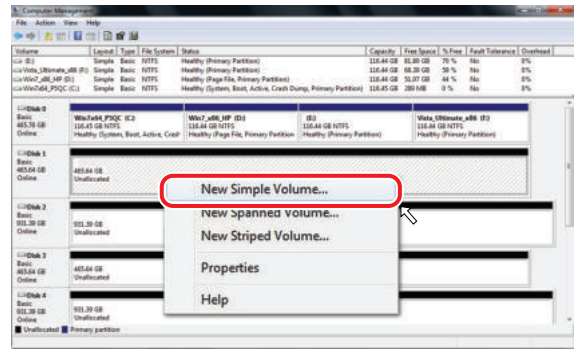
Computer Management

File Action View Help

| Volume | Layout | Type | File System | Status | Capacity | Free Space | % Free | Fault Tolerance | Overhead |
|---|---|---|---|---|---|---|---|---|---|
| (E:) | Simple | Basic | NTFS | Healthy (Primary Partition) | 116.44 GB | 91.80 GB | 79 % | No | 0% |
| Vista_Ultimate_x86 (F:) | Simple | Basic | NTFS | Healthy (Primary Partition) | 116.44 GB | 68.38 GB | 59 % | No | 0% |
| Win7_x86_HP (D:) | Simple | Basic | NTFS | Healthy (Page File, Primary Partition) | 116.44 GB | 51.07 GB | 44 % | No | 0% |
| Win7x64_PSQC (C:) | Simple | Basic | NTFS | Healthy (System, Boot, Active, Crash Dump, Primary Partition) | 116.45 GB | 289 MB | 0 % | No | 0% |

Disk 0
Basic
465.76 GB
Online

Win7x64_PSQC (C:)
116.45 GB NTFS
Healthy (System, Boot, Active, Crash

Win7_x86_HP (D:)
116.44 GB NTFS
Healthy (Page File, Primary Partition

(E:)
116.44 GB NTFS
Healthy (Primary Partition)

Vista_Ultimate_x86 (F:)
116.44 GB NTFS
Healthy (Primary Partition)

Disk 1
Basic
465.64 GB
Online

465.64 GB
Unallocated

Disk 2
Basic
931.39 GB
Online

931.39 GB
Unallocated

Disk 3
Basic
465.64 GB
Online

465.64 GB
Unallocated

Disk 4
Basic
931.39 GB
Online

931.39 GB
Unallocated

Unallocated Primary partition

New Simple Volume...
New Spanned Volume...
New Striped Volume...
Properties
Help